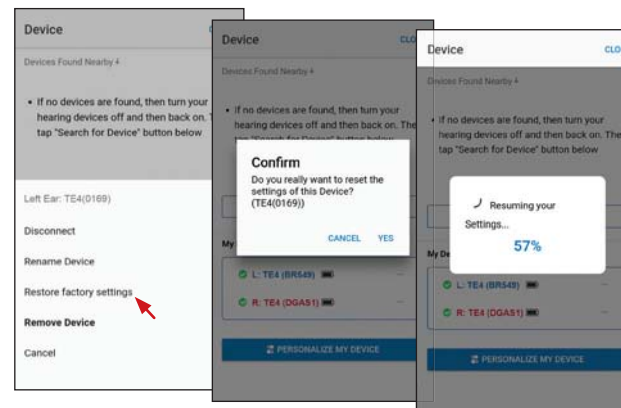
Device

Devices Found Nearby

• If no devices are found, then turn your hearing devices off and then back on. T tap "Search for Device" button below

Left Ear: TE4(0169)

Disconnect

Rename Device

Restore factory settings

Remove Device

Cancel

Device CLO

Devices Found Nearby

• If no devices are found, then turn your hearing devices off and then back on. The tap "Search for Device" button below

Confirm

Do you really want to reset the settings of this Device? (TE4(0169))

CANCEL YES

My

L: TE4 (BR549)

R: TE4 (DGAS1)

PERSONALIZE MY DEVICE

Device CLO

Devices Found Nearby

• If no devices are found, then turn your hearing devices off and then back on. The tap "Search for Device" button below

Resuming your Settings...

57%

My De

L: TE4 (BR549)

R: TE4 (DGAS1)

PERSONALIZE MY DEVICE